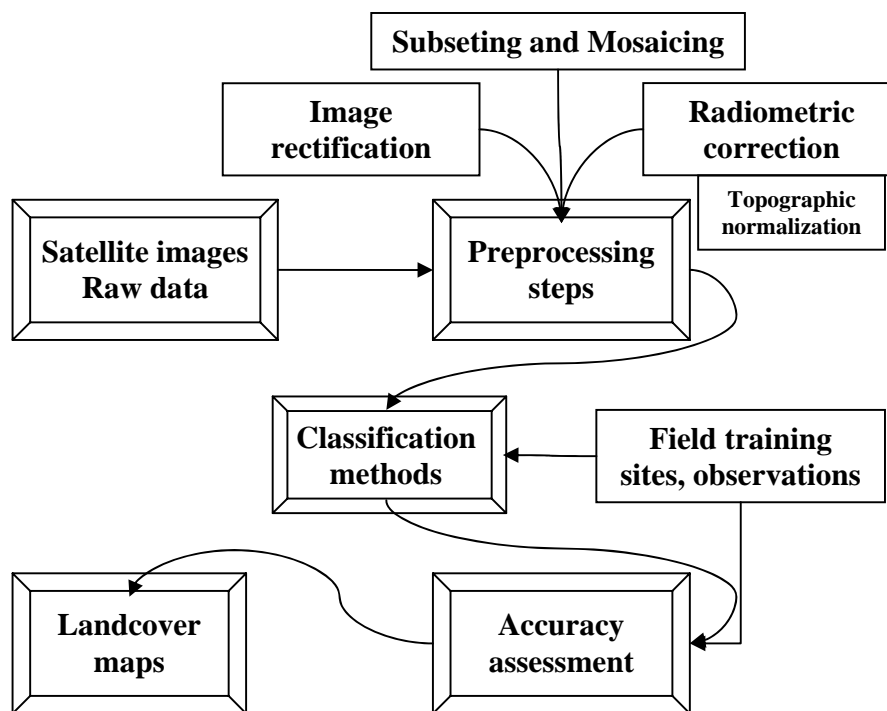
Subseting and Mosaicing

Image rectification

Radiometric correction

Topographic normalization

Satellite images Raw data

Preprocessing steps

Classification methods

Field training sites, observations

Landcover maps

Accuracy assessment